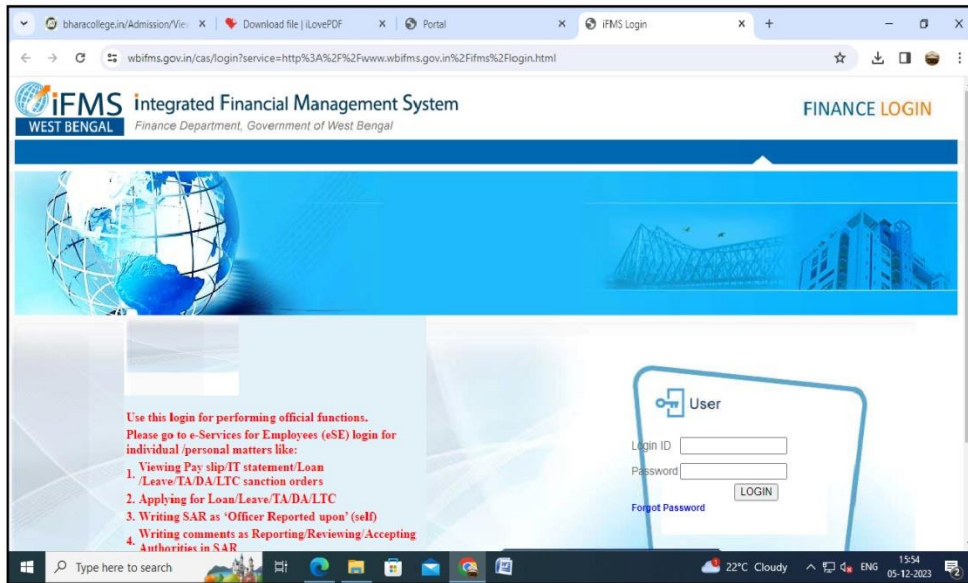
bharacollege.in/Admission/View ×
Download file | iLovePDF ×
Portal ×
iFMS Login ×
+

wbifms.gov.in/cas/login?service=http%3A%2F%2Fwww.wbifms.gov.in%2Fifms%2Flogin.html

iFMS WEST BENGAL
Integrated Financial Management System
Finance Department, Government of West Bengal

FINANCE LOGIN

Use this login for performing official functions.
Please go to e-Services for Employees (eSE) login for individual /personal matters like:
1. Viewing Pay slip/IT statement/Loan /Leave/TA/DA/LTC sanction orders
2. Applying for Loan/Leave/TA/DA/LTC
3. Writing SAR as 'Officer Reported upon' (self)
4. Writing comments as Reporting/Reviewing/Accepting Authorities in SAR

User
Login ID
Password
LOGIN
Forgot Password

Type here to search
22°C Cloudy
ENG
15:54
05-12-2023